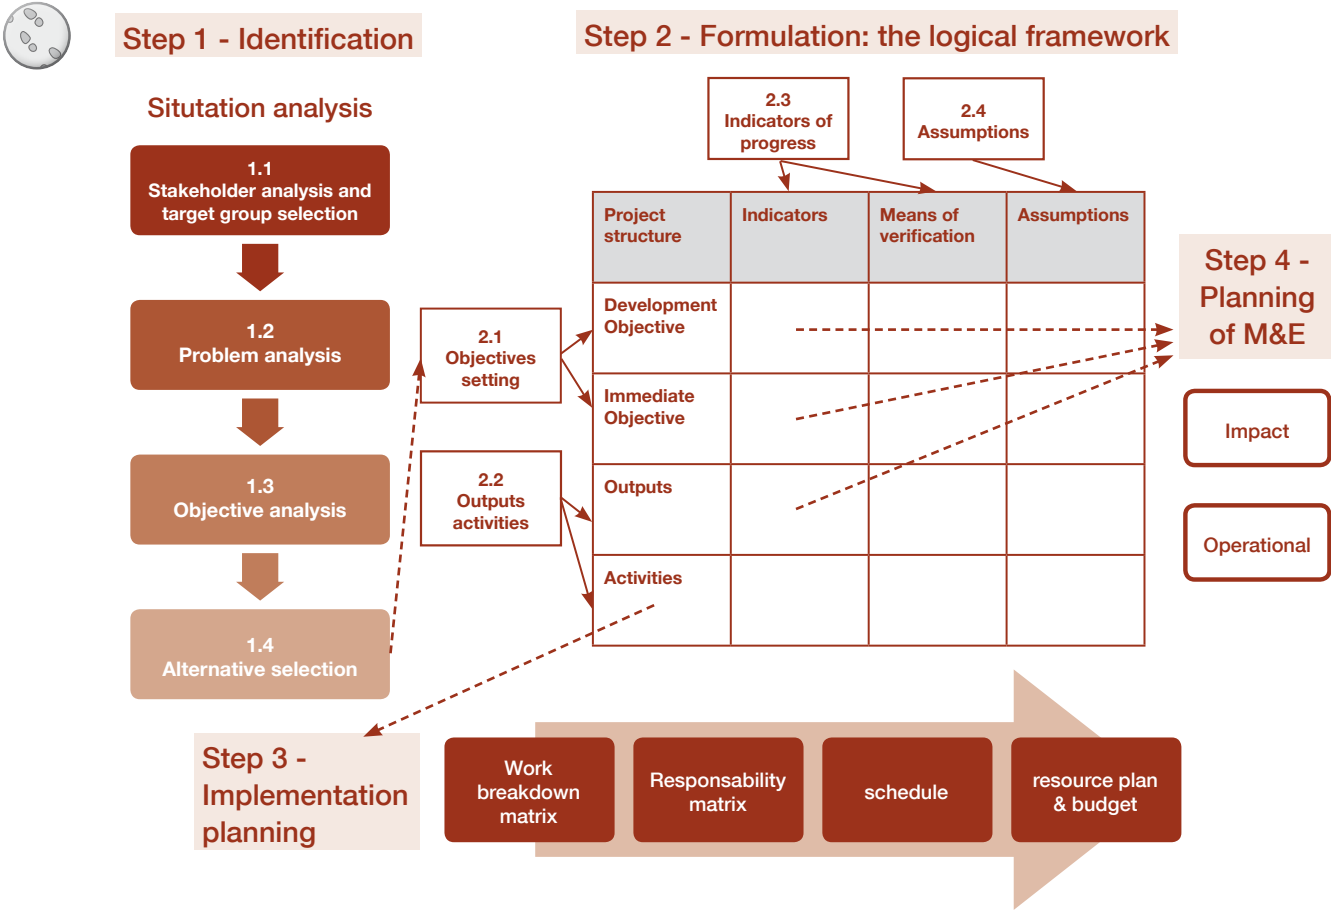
Step 1 - Identification

Situtation analysis

1.1
Stakeholder analysis and target group selection

1.2
Problem analysis

1.3
Objective analysis

1.4
Alternative selection

Step 2 - Formulation: the logical framework

2.3
Indicators of progress

2.4
Assumptions

2.1
Objectives setting

2.2
Outputs activities

| Project structure | Indicators | Means of verification | Assumptions |
|---|---|---|---|
| Development Objective | | | |
| Immediate Objective | | | |
| Outputs | | | |
| Activities | | | |

Step 4 - Planning of M&E

Impact

Operational

Step 3 - Implementation planning

Work breakdown matrix

Responsability matrix

schedule

resource plan & budget